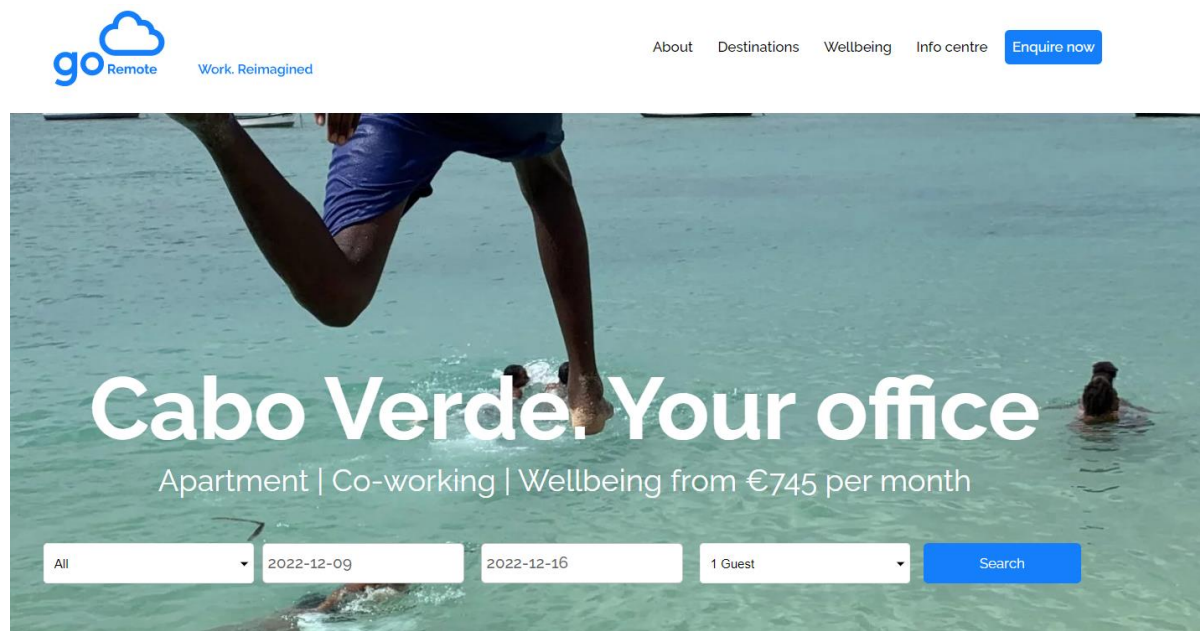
go Remote

Work. Reimagined

About Destinations Wellbeing Info centre Enquire now

Cabo Verde. Your office

Apartment | Co-working | Wellbeing from €745 per month

All

2022-12-09

2022-12-16

1 Guest

Search